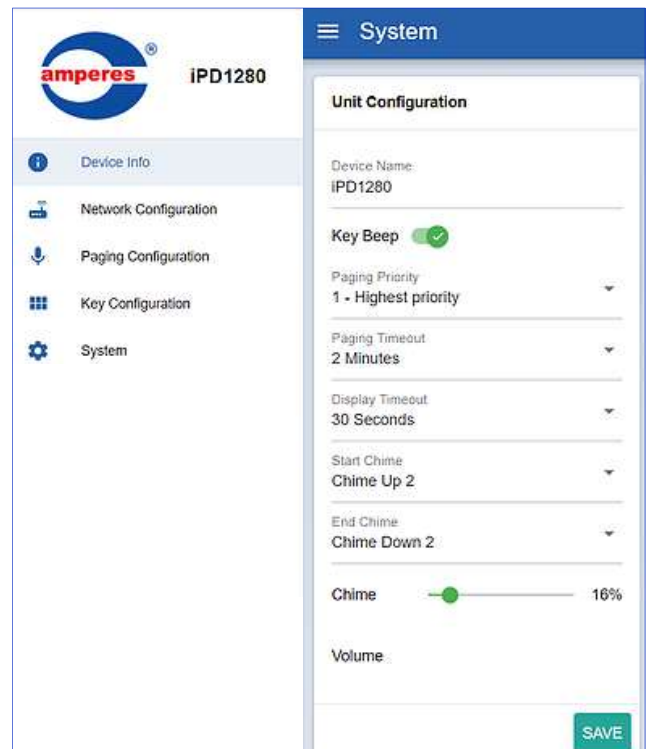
amperes®

iPD1280

Device Info

Network Configuration

Paging Configuration

Key Configuration

System

System

Unit Configuration

Device Name
iPD1280

Key Beep

Paging Priority
1 - Highest priority

Paging Timeout
2 Minutes

Display Timeout
30 Seconds

Start Chime
Chime Up 2

End Chime
Chime Down 2

Chime 16%

Volume

SAVE